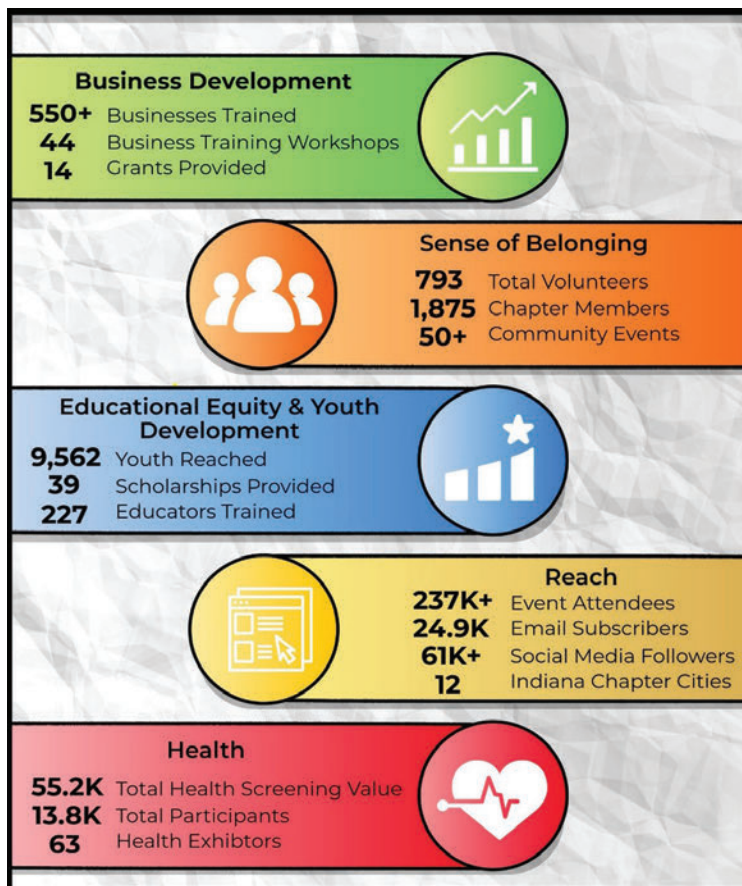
Business Development

550+ Businesses Trained
44 Business Training Workshops
14 Grants Provided

Sense of Belonging

793 Total Volunteers
1,875 Chapter Members
50+ Community Events

Educational Equity & Youth Development

9,562 Youth Reached
39 Scholarships Provided
227 Educators Trained

Reach

237K+ Event Attendees
24.9K Email Subscribers
61K+ Social Media Followers
12 Indiana Chapter Cities

Health

55.2K Total Health Screening Value
13.8K Total Participants
63 Health Exhibtors